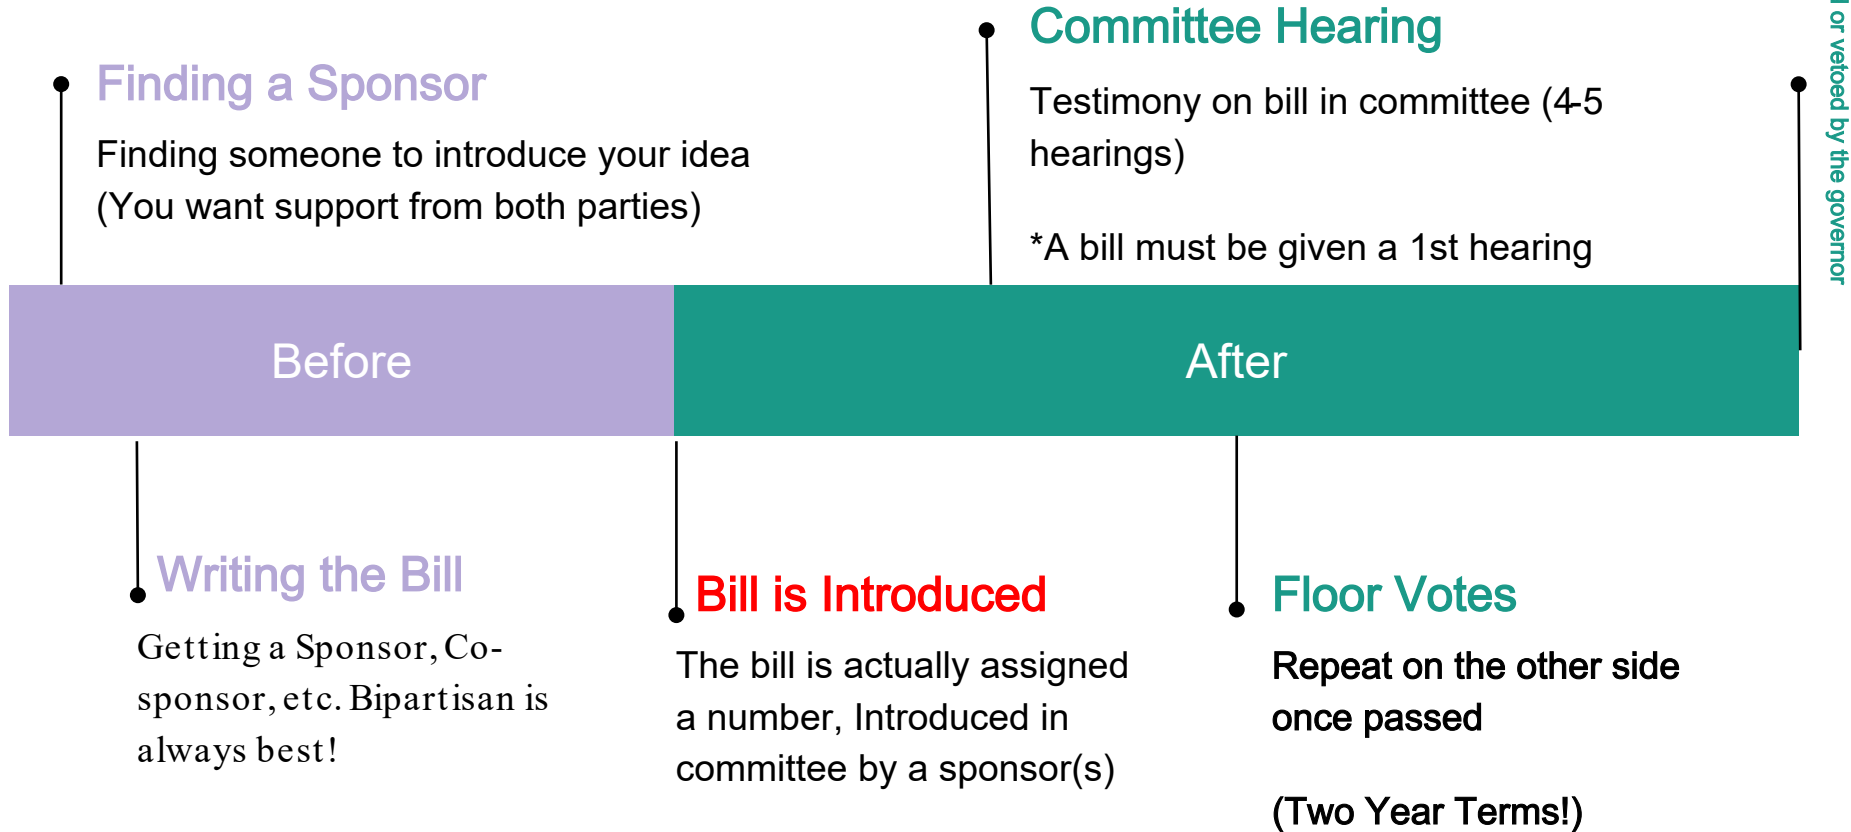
Finding a Sponsor

Finding someone to introduce your idea (You want support from both parties)

Committee Hearing

Testimony on bill in committee (4-5 hearings)

*A bill must be given a 1st hearing

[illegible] or vetoed by the governor

Before

After

Writing the Bill

Getting a Sponsor, Co-sponsor, etc. Bipartisan is always best!

Bill is Introduced

The bill is actually assigned a number, Introduced in committee by a sponsor(s)

Floor Votes

Repeat on the other side once passed

(Two Year Terms!)